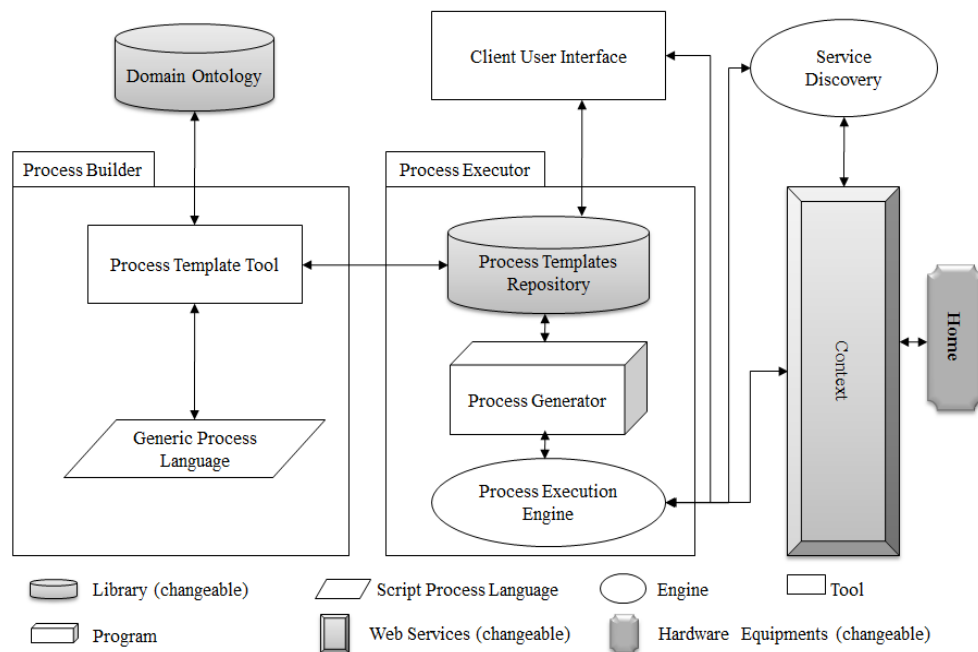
Domain Ontology

Client User Interface

Service Discovery

Process Builder

Process Executor

Process Template Tool

Process Templates Repository

Context

Home

Process Generator

Generic Process Language

Process Execution Engine

Library (changeable)

Script Process Language

Engine

Tool

Program

Web Services (changeable)

Hardware Equipments (changeable)